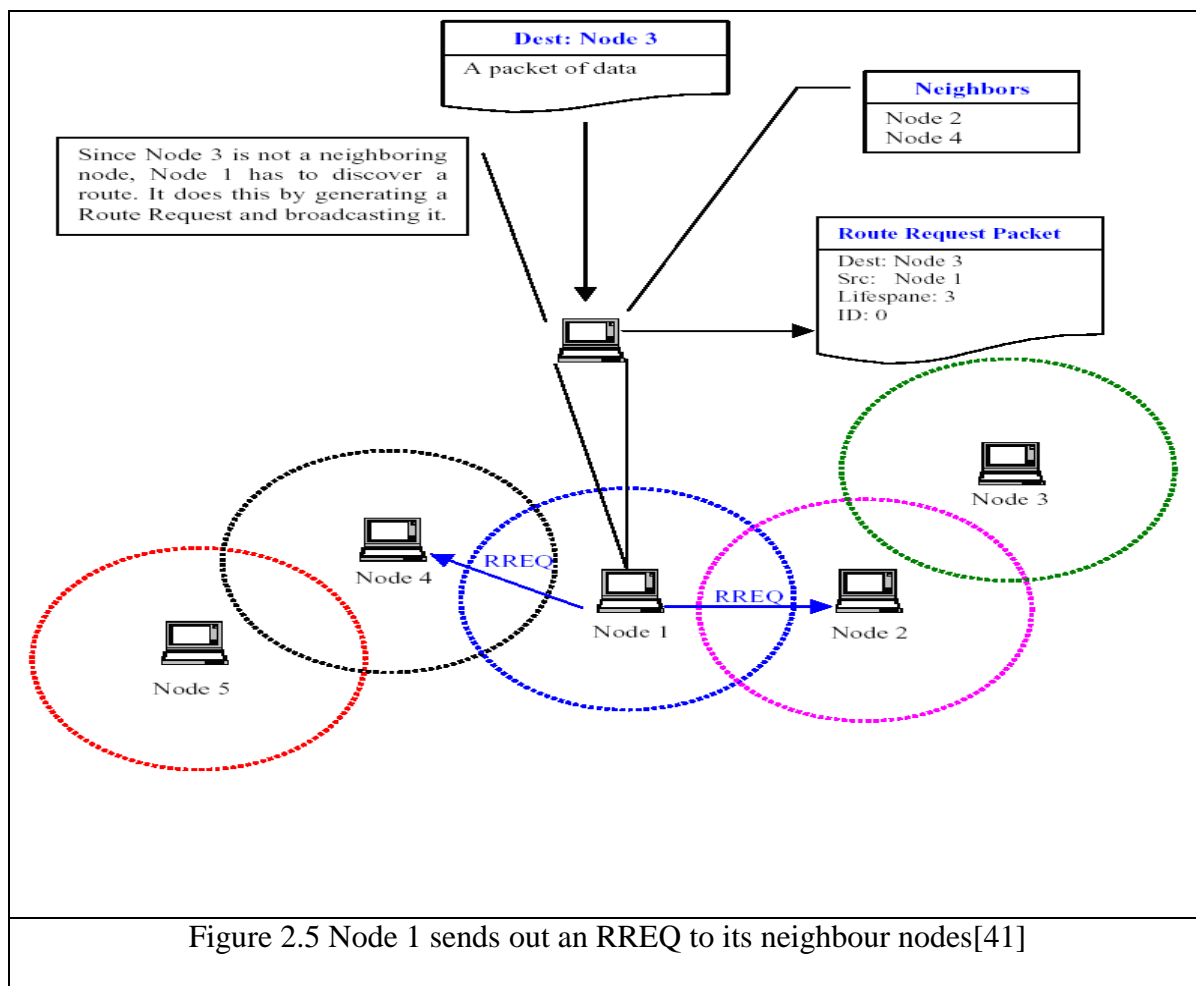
Dest: Node 3
A packet of data

Neighbors
Node 2
Node 4

Since Node 3 is not a neighboring node, Node 1 has to discover a route. It does this by generating a Route Request and broadcasting it.

Route Request Packet
Dest: Node 3
Src: Node 1
Lifespane: 3
ID: 0

Node 3

Node 4

RREQ

Node 1

RREQ

Node 2

Node 5

Figure 2.5 Node 1 sends out an RREQ to its neighbour nodes[41]